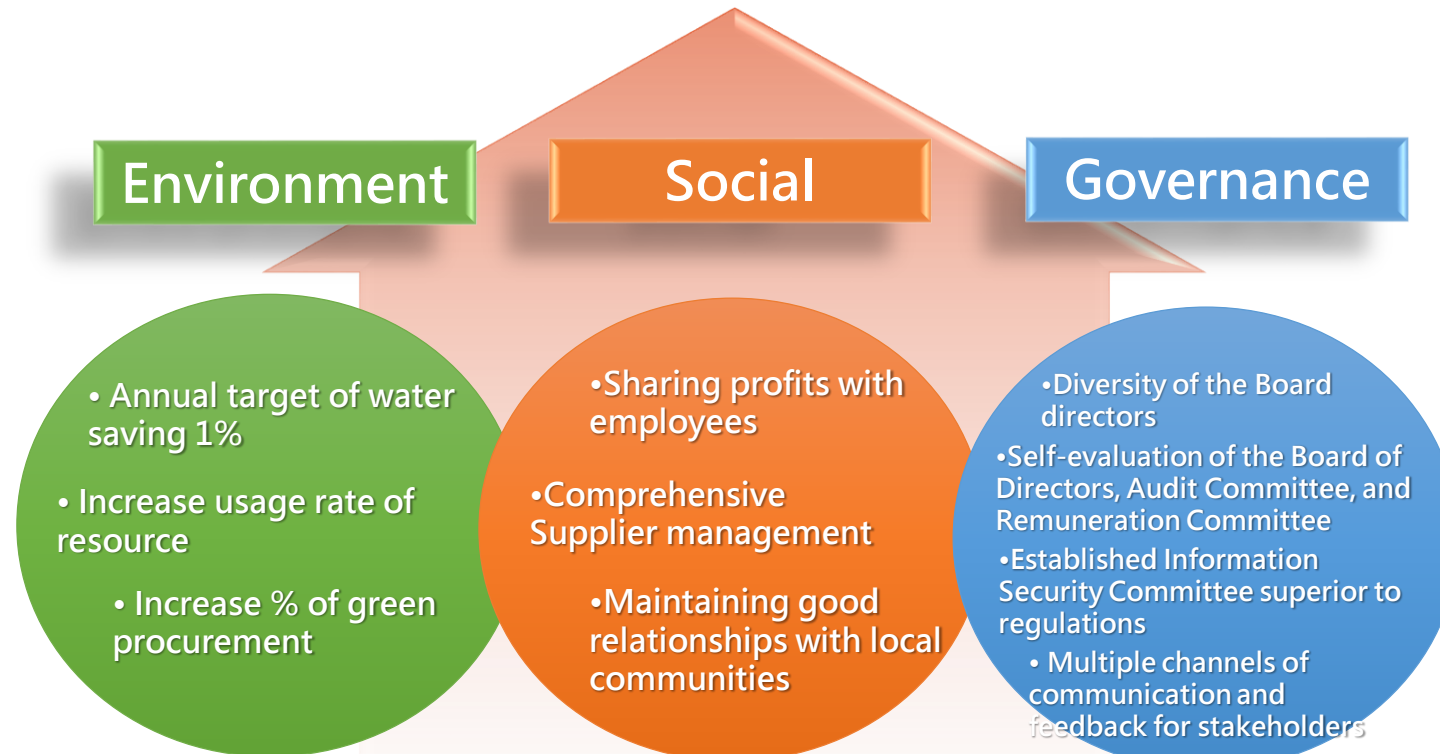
Environment

Social

Governance

• Annual target of water saving 1%

• Increase usage rate of resource

• Increase % of green procurement

•Sharing profits with employees

•Comprehensive Supplier management

•Maintaining good relationships with local communities

•Diversity of the Board directors

•Self-evaluation of the Board of Directors, Audit Committee, and Remuneration Committee

•Established Information Security Committee superior to regulations

• Multiple channels of communication and feedback for stakeholders